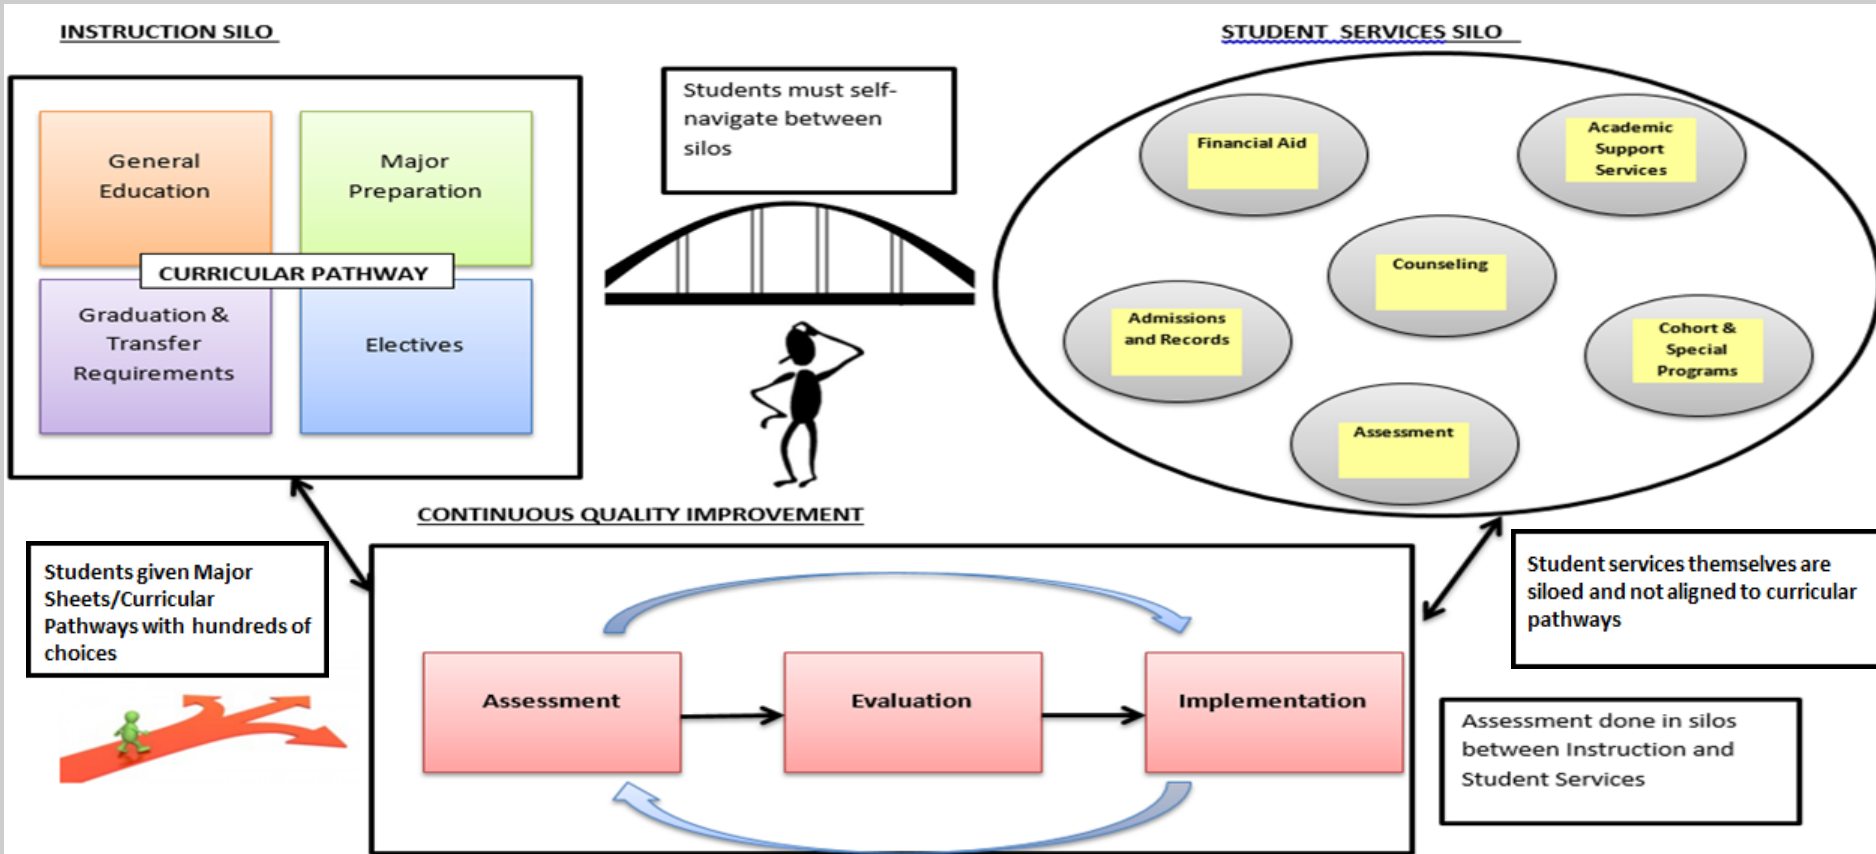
INSTRUCTION SILO

General Education

Major Preparation

CURRICULAR PATHWAY

Graduation & Transfer Requirements

Electives

Students must self-navigate between silos

STUDENT SERVICES SILO

Financial Aid

Academic Support Services

Counseling

Admissions and Records

Cohort & Special Programs

Assessment

CONTINUOUS QUALITY IMPROVEMENT

Students given Major Sheets/Curricular Pathways with hundreds of choices

Assessment

Evaluation

Implementation

Student services themselves are siloed and not aligned to curricular pathways

Assessment done in silos between Instruction and Student Services